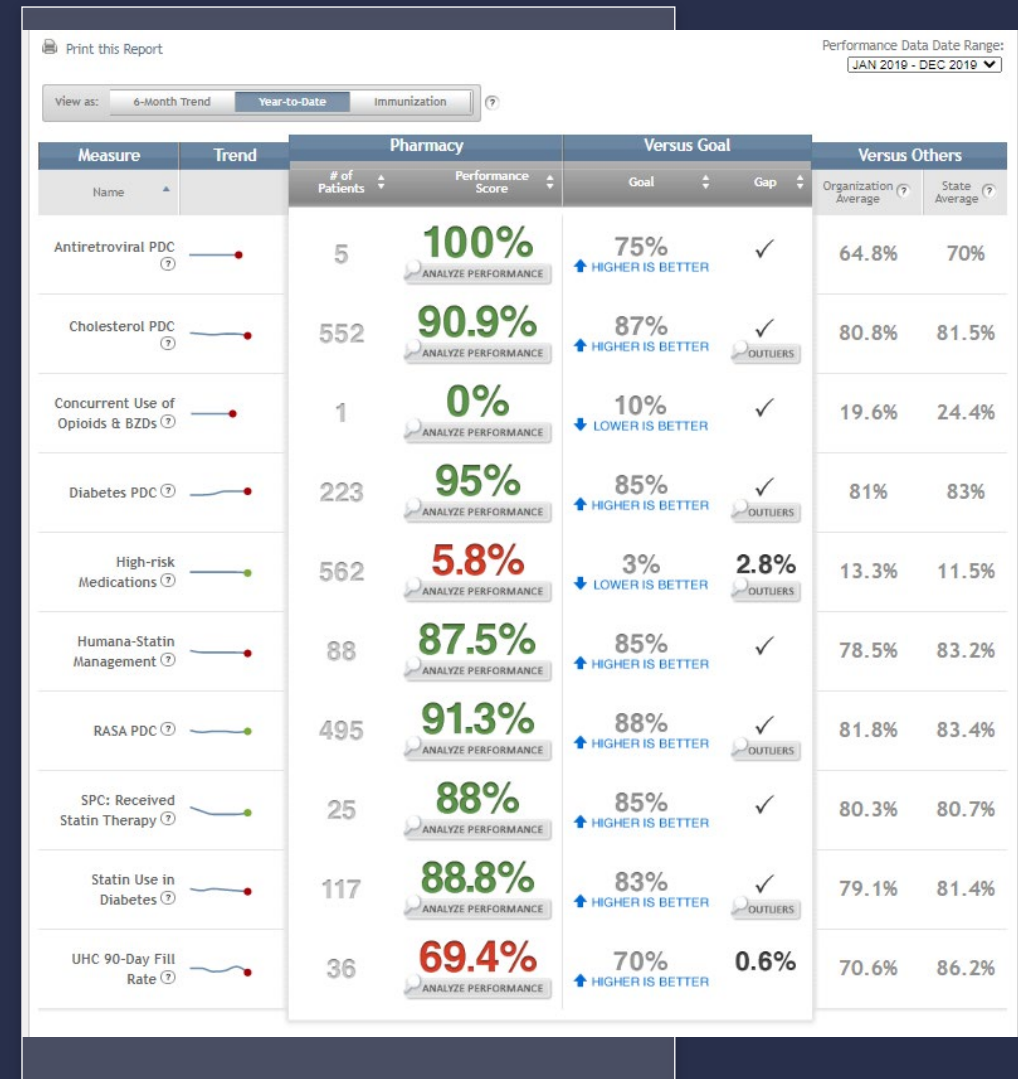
Print this Report

Performance Data Date Range:
JAN 2019 - DEC 2019

View as: 6-Month Trend | Year-to-Date | Immunization

| Measure | Trend | Pharmacy | | Versus Goal | | Versus Others | |
|---|---|---|---|---|---|---|---|
| Name | | # of Patients | Performance Score | Goal | Gap | Organization Average | State Average |
| Antiretroviral PDC | | 5 | 100% ANALYZE PERFORMANCE | 75% HIGHER IS BETTER | ✓ | 64.8% | 70% |
| Cholesterol PDC | | 552 | 90.9% ANALYZE PERFORMANCE | 87% HIGHER IS BETTER | ✓ OUTLIERS | 80.8% | 81.5% |
| Concurrent Use of Opioids & BZDs | | 1 | 0% ANALYZE PERFORMANCE | 10% LOWER IS BETTER | ✓ | 19.6% | 24.4% |
| Diabetes PDC | | 223 | 95% ANALYZE PERFORMANCE | 85% HIGHER IS BETTER | ✓ OUTLIERS | 81% | 83% |
| High-risk Medications | | 562 | 5.8% ANALYZE PERFORMANCE | 3% LOWER IS BETTER | 2.8% OUTLIERS | 13.3% | 11.5% |
| Humana-Statin Management | | 88 | 87.5% ANALYZE PERFORMANCE | 85% HIGHER IS BETTER | ✓ | 78.5% | 83.2% |
| RASA PDC | | 495 | 91.3% ANALYZE PERFORMANCE | 88% HIGHER IS BETTER | ✓ OUTLIERS | 81.8% | 83.4% |
| SPC: Received Statin Therapy | | 25 | 88% ANALYZE PERFORMANCE | 85% HIGHER IS BETTER | ✓ | 80.3% | 80.7% |
| Statin Use in Diabetes | | 117 | 88.8% ANALYZE PERFORMANCE | 83% HIGHER IS BETTER | ✓ OUTLIERS | 79.1% | 81.4% |
| UHC 90-Day Fill Rate | | 36 | 69.4% ANALYZE PERFORMANCE | 70% HIGHER IS BETTER | 0.6% | 70.6% | 86.2% |